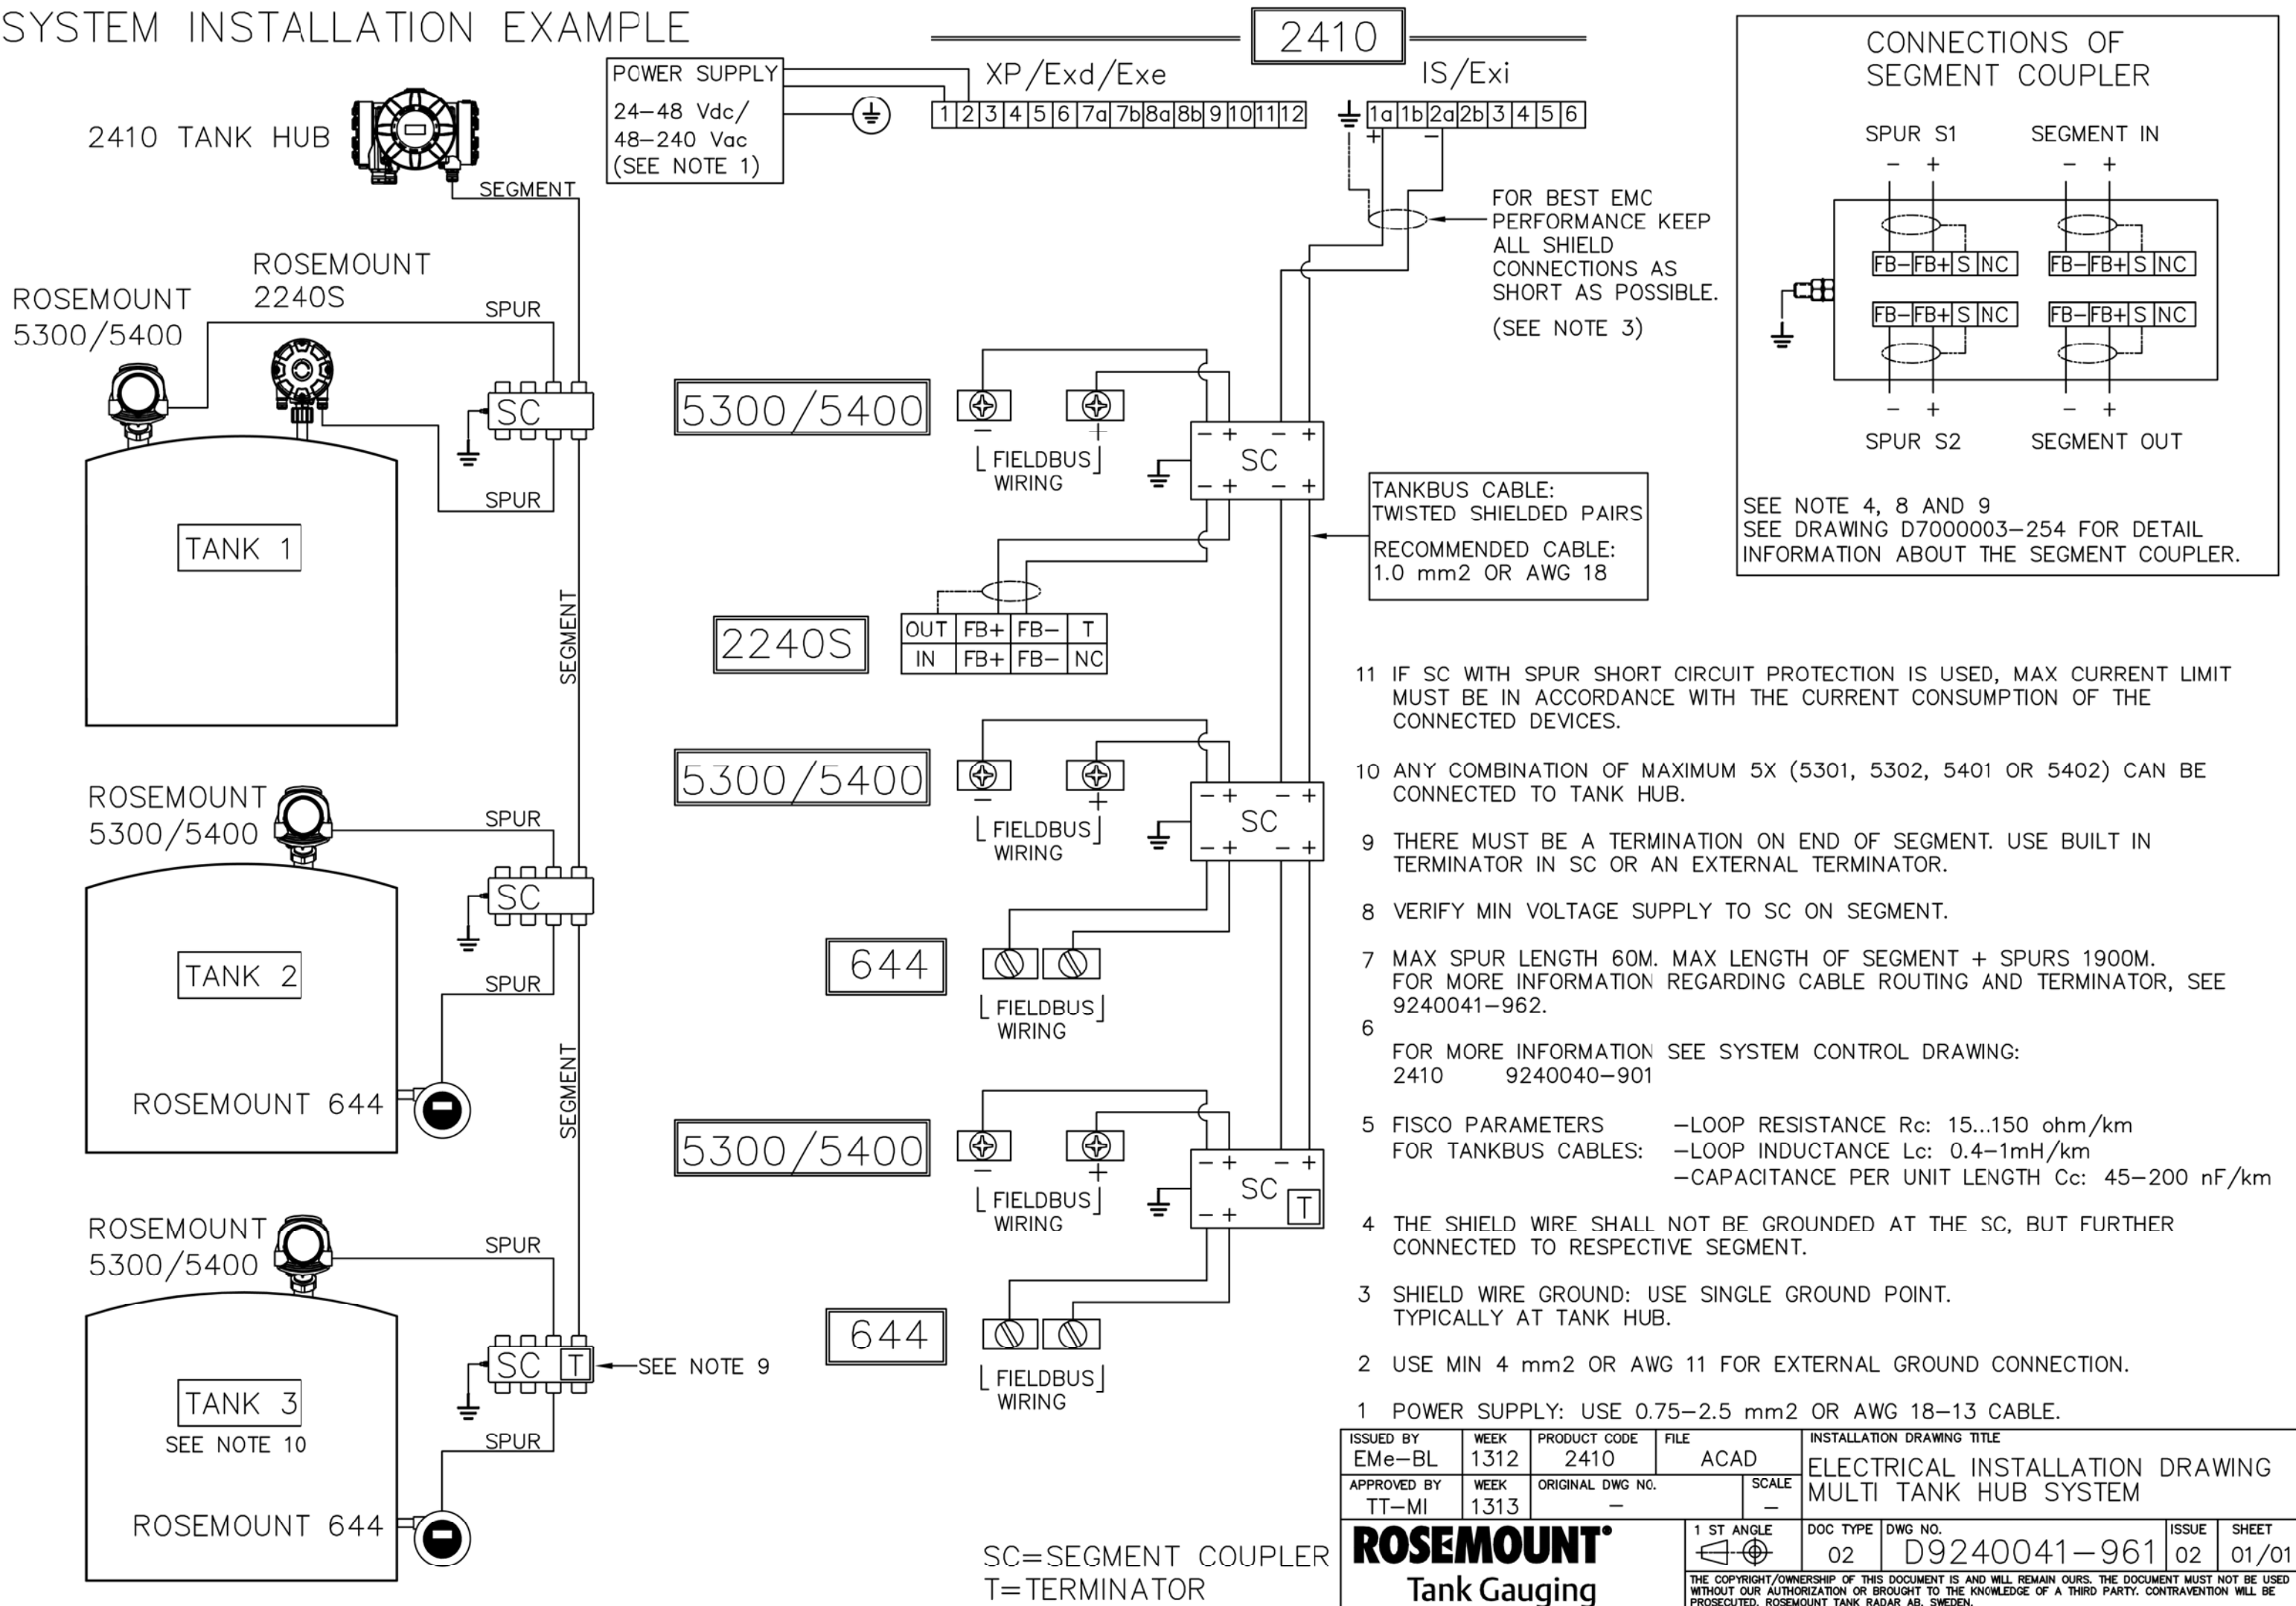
SYSTEM INSTALLATION EXAMPLE

2410 TANK HUB

SEGMENT

ROSEMOUNT 5300/5400

ROSEMOUNT 2240S

SPUR

SC

SPUR

TANK 1

SEGMENT

ROSEMOUNT 5300/5400

SPUR

SC

TANK 2

SPUR

ROSEMOUNT 644

SEGMENT

ROSEMOUNT 5300/5400

SPUR

SC T

SEE NOTE 9

TANK 3

SEE NOTE 10

SPUR

ROSEMOUNT 644

POWER SUPPLY
24–48 Vdc/
48–240 Vac
(SEE NOTE 1)

2410

XP/Exd/Exe

| 1 | 2 | 3 | 4 | 5 | 6 | 7a | 7b | 8a | 8b | 9 | 10 | 11 | 12 |
|---|---|---|---|---|---|---|---|---|---|---|---|---|---|

IS/Exi

| 1a | 1b | 2a | 2b | 3 | 4 | 5 | 6 |
|---|---|---|---|---|---|---|---|

+ –

FOR BEST EMC PERFORMANCE KEEP ALL SHIELD CONNECTIONS AS SHORT AS POSSIBLE.
(SEE NOTE 3)

5300/5400

– +

FIELDBUS WIRING

– + – +
SC
– + – +

TANKBUS CABLE:
TWISTED SHIELDED PAIRS
RECOMMENDED CABLE:
1.0 mm2 OR AWG 18

2240S

| OUT | FB+ | FB– | T |
|---|---|---|---|
| IN | FB+ | FB– | NC |

5300/5400

– +

FIELDBUS WIRING

– + – +
SC
– + – +

644

FIELDBUS WIRING

5300/5400

– +

FIELDBUS WIRING

– + – +
SC T
– +

644

FIELDBUS WIRING

SC=SEGMENT COUPLER
T=TERMINATOR

CONNECTIONS OF SEGMENT COUPLER

SPUR S1 SEGMENT IN
– + – +

| FB– | FB+ | S | NC |
|---|---|---|---|

| FB– | FB+ | S | NC |
|---|---|---|---|

| FB– | FB+ | S | NC |
|---|---|---|---|

| FB– | FB+ | S | NC |
|---|---|---|---|

– + – +
SPUR S2 SEGMENT OUT

SEE NOTE 4, 8 AND 9
SEE DRAWING D7000003–254 FOR DETAIL INFORMATION ABOUT THE SEGMENT COUPLER.

11 IF SC WITH SPUR SHORT CIRCUIT PROTECTION IS USED, MAX CURRENT LIMIT MUST BE IN ACCORDANCE WITH THE CURRENT CONSUMPTION OF THE CONNECTED DEVICES.

10 ANY COMBINATION OF MAXIMUM 5X (5301, 5302, 5401 OR 5402) CAN BE CONNECTED TO TANK HUB.

9 THERE MUST BE A TERMINATION ON END OF SEGMENT. USE BUILT IN TERMINATOR IN SC OR AN EXTERNAL TERMINATOR.

8 VERIFY MIN VOLTAGE SUPPLY TO SC ON SEGMENT.

7 MAX SPUR LENGTH 60M. MAX LENGTH OF SEGMENT + SPURS 1900M. FOR MORE INFORMATION REGARDING CABLE ROUTING AND TERMINATOR, SEE 9240041–962.

6

FOR MORE INFORMATION SEE SYSTEM CONTROL DRAWING:
2410 9240040–901

5 FISCO PARAMETERS FOR TANKBUS CABLES: –LOOP RESISTANCE Rc: 15...150 ohm/km
–LOOP INDUCTANCE Lc: 0.4–1mH/km
–CAPACITANCE PER UNIT LENGTH Cc: 45–200 nF/km

4 THE SHIELD WIRE SHALL NOT BE GROUNDED AT THE SC, BUT FURTHER CONNECTED TO RESPECTIVE SEGMENT.

3 SHIELD WIRE GROUND: USE SINGLE GROUND POINT. TYPICALLY AT TANK HUB.

2 USE MIN 4 mm2 OR AWG 11 FOR EXTERNAL GROUND CONNECTION.

1 POWER SUPPLY: USE 0.75–2.5 mm2 OR AWG 18–13 CABLE.

| ISSUED BY EMe–BL | WEEK 1312 | PRODUCT CODE 2410 | FILE ACAD | INSTALLATION DRAWING TITLE ELECTRICAL INSTALLATION DRAWING MULTI TANK HUB SYSTEM |
|---|---|---|---|---|
| APPROVED BY TT–MI | WEEK 1313 | ORIGINAL DWG NO. – | SCALE – | |

ROSEMOUNT®
Tank Gauging

| 1 ST ANGLE | DOC TYPE 02 | DWG NO. D9240041–961 | ISSUE 02 | SHEET 01/01 |
|---|---|---|---|---|

THE COPYRIGHT/OWNERSHIP OF THIS DOCUMENT IS AND WILL REMAIN OURS. THE DOCUMENT MUST NOT BE USED WITHOUT OUR AUTHORIZATION OR BROUGHT TO THE KNOWLEDGE OF A THIRD PARTY. CONTRAVENTION WILL BE PROSECUTED. ROSEMOUNT TANK RADAR AB, SWEDEN.